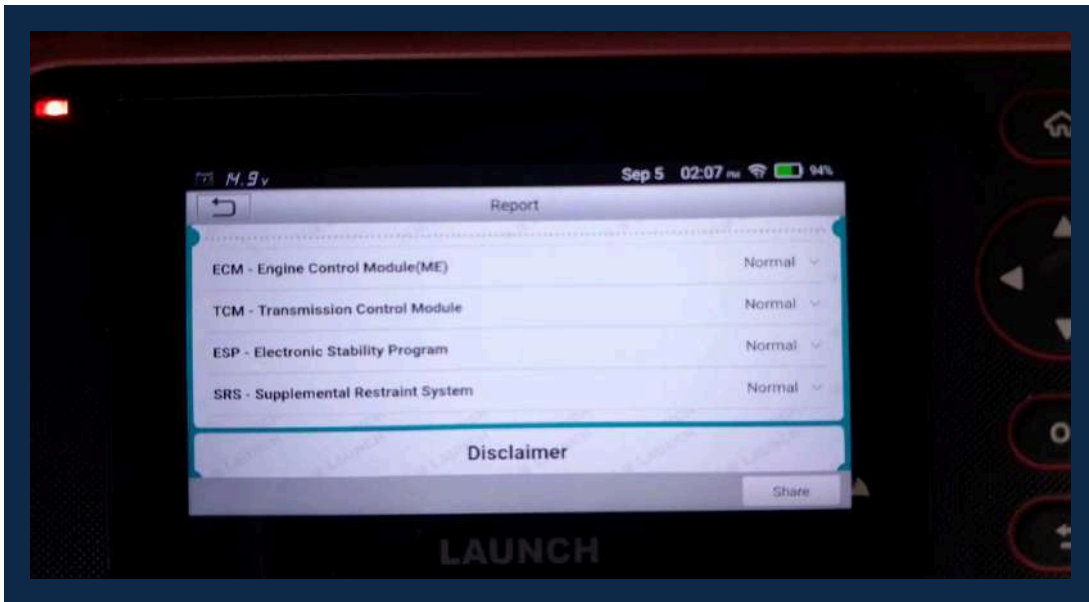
14.9v

Sep 5 02:07 PM 94%

Report

ECM - Engine Control Module(ME) Normal

TCM - Transmission Control Module Normal

ESP - Electronic Stability Program Normal

SRS - Supplemental Restraint System Normal

Disclaimer

Share

LAUNCH